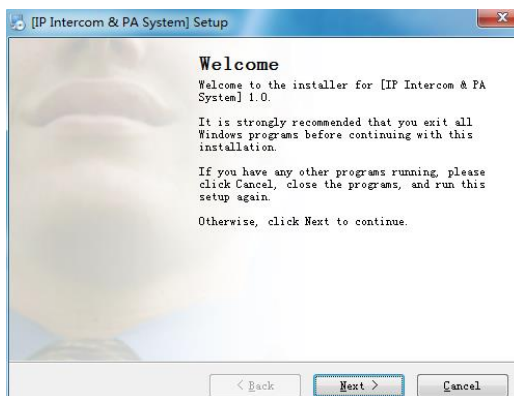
[IP Intercom & PA System] Setup

Welcome

Welcome to the installer for [IP Intercom & PA System] 1.0.

It is strongly recommended that you exit all Windows programs before continuing with this installation.

If you have any other programs running, please click Cancel, close the programs, and run this setup again.

Otherwise, click Next to continue.

< Back

Next >

Cancel